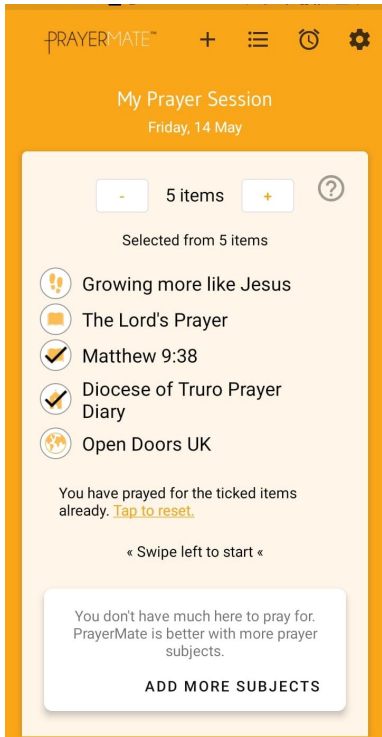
PRAYERMATE™

My Prayer Session
Friday, 14 May

- 5 items +

?

Selected from 5 items

Growing more like Jesus

The Lord's Prayer

Matthew 9:38

Diocese of Truro Prayer Diary

Open Doors UK

You have prayed for the ticked items already. Tap to reset.

« Swipe left to start «

You don't have much here to pray for. PrayerMate is better with more prayer subjects.

ADD MORE SUBJECTS